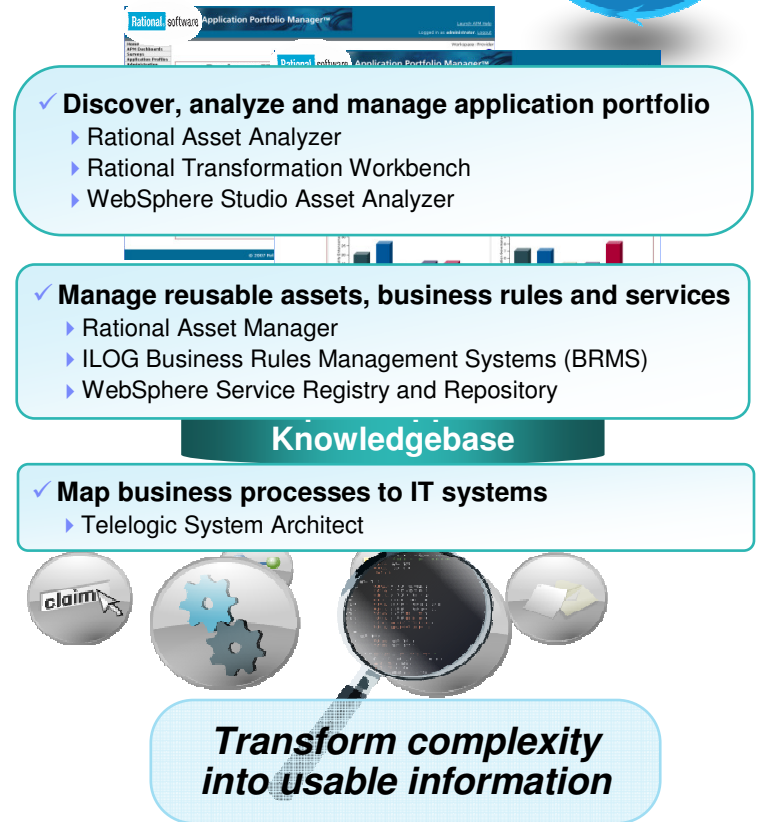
Rational software Application Portfolio Manager™

Launch APM Help

Logged in as administrator Logout

Home
APM Dashboards
Surveys
Application Profiles
Administration

Workspace: Provider

Rational software Application Portfolio Manager™

© 2007 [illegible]

✓ Discover, analyze and manage application portfolio
▸ Rational Asset Analyzer
▸ Rational Transformation Workbench
▸ WebSphere Studio Asset Analyzer

✓ Manage reusable assets, business rules and services
▸ Rational Asset Manager
▸ ILOG Business Rules Management Systems (BRMS)
▸ WebSphere Service Registry and Repository

Knowledgebase

✓ Map business processes to IT systems
▸ Telelogic System Architect

claim

Transform complexity into usable information